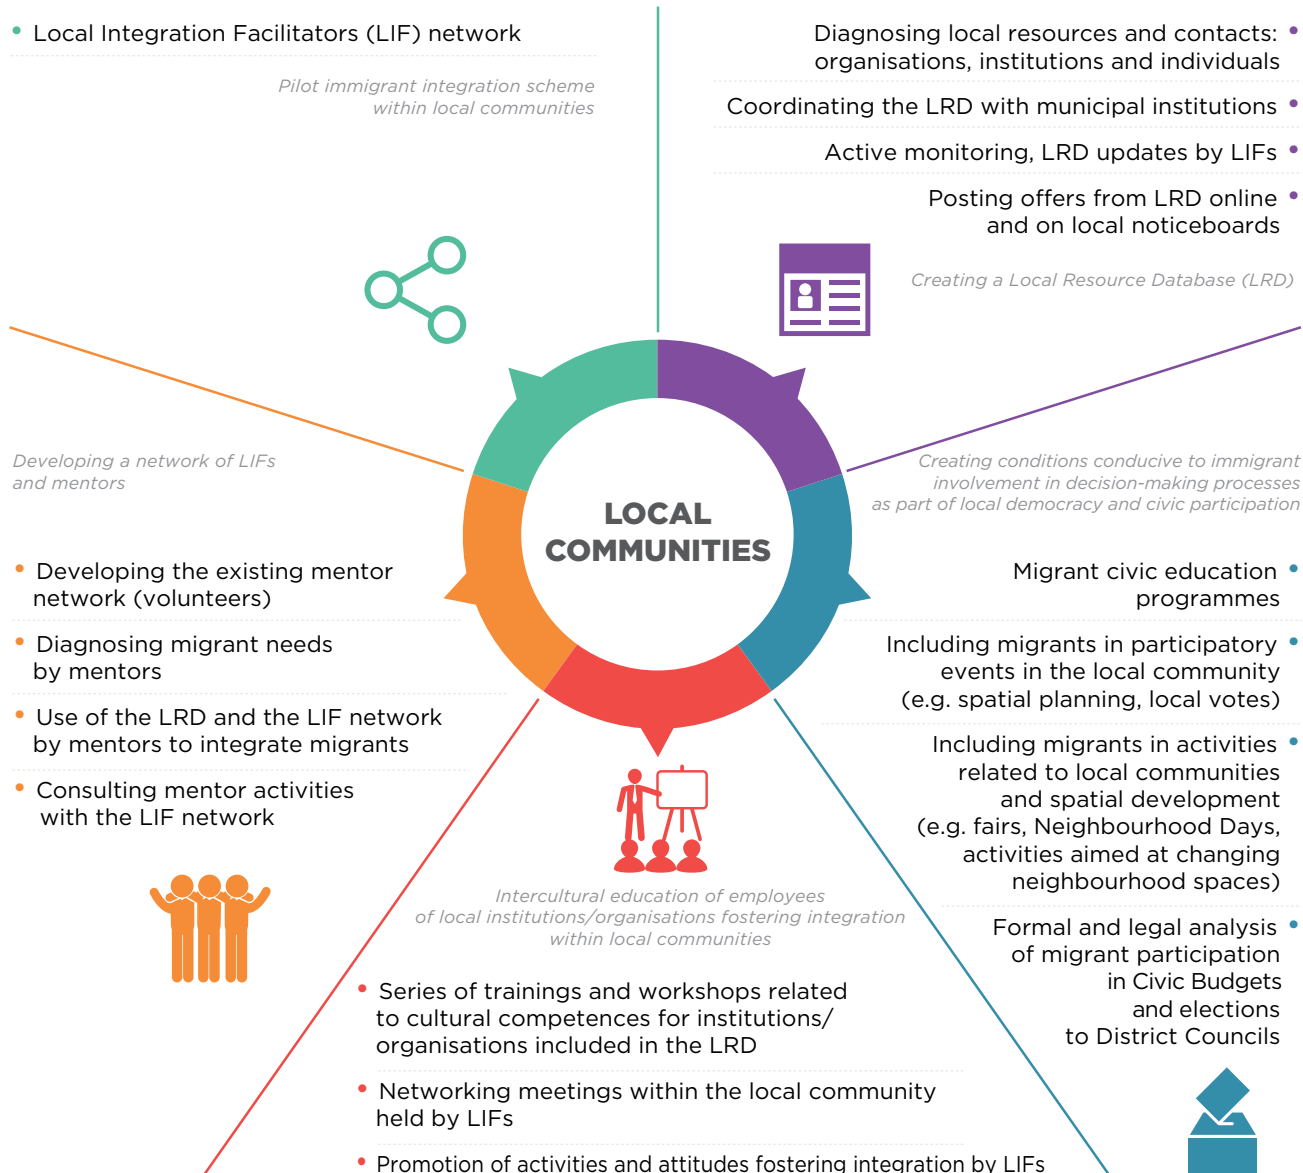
Local Integration Facilitators (LIF) network

Pilot immigrant integration scheme within local communities

Diagnosing local resources and contacts: organisations, institutions and individuals

Coordinating the LRD with municipal institutions

Active monitoring, LRD updates by LIFs

Posting offers from LRD online and on local noticeboards

Creating a Local Resource Database (LRD)

Developing a network of LIFs and mentors

LOCAL COMMUNITIES

Creating conditions conducive to immigrant involvement in decision-making processes as part of local democracy and civic participation

Developing the existing mentor network (volunteers)

Diagnosing migrant needs by mentors

Use of the LRD and the LIF network by mentors to integrate migrants

Consulting mentor activities with the LIF network

Migrant civic education programmes

Including migrants in participatory events in the local community (e.g. spatial planning, local votes)

Including migrants in activities related to local communities and spatial development (e.g. fairs, Neighbourhood Days, activities aimed at changing neighbourhood spaces)

Formal and legal analysis of migrant participation in Civic Budgets and elections to District Councils

Intercultural education of employees of local institutions/organisations fostering integration within local communities

Series of trainings and workshops related to cultural competences for institutions/ organisations included in the LRD

Networking meetings within the local community held by LIFs

Promotion of activities and attitudes fostering integration by LIFs